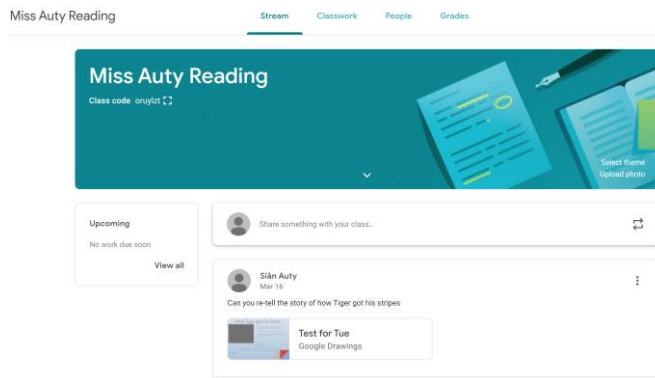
Miss Auty Reading

Stream Classwork People Grades

Miss Auty Reading

Class code oruylzt

Select theme
Upload photo

Upcoming

No work due soon

View all

Share something with your class...

Siân Auty
Mar 16

Can you re-tell the story of how Tiger got his stripes

Test for Tue
Google Drawings